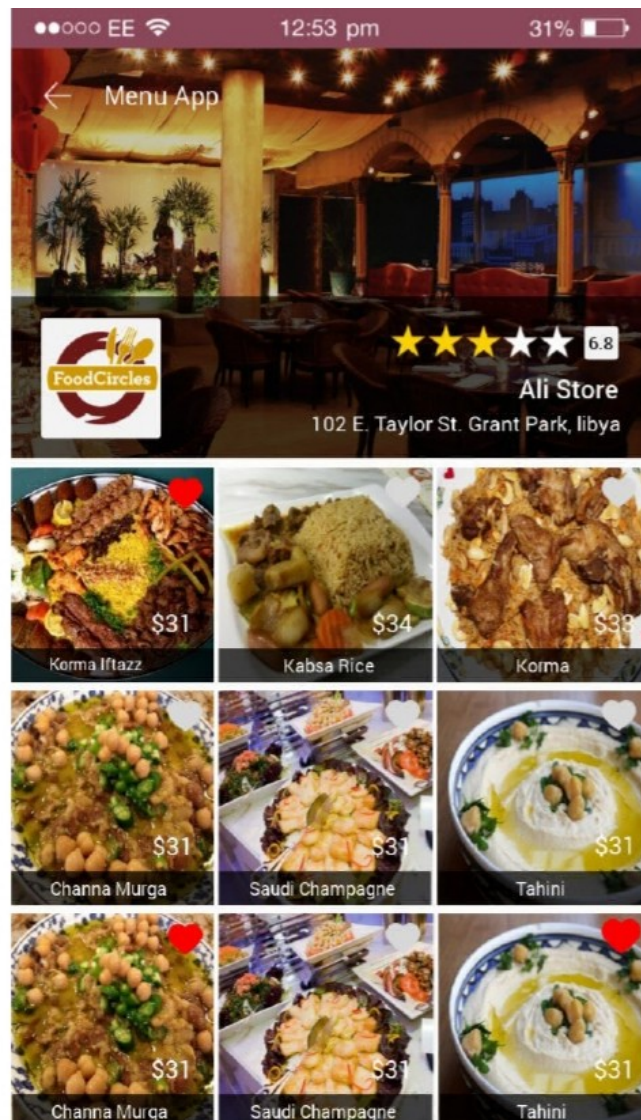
●●○○○ EE 12:53 pm 31%

Menu App

FoodCircles

6.8

Ali Store

102 E. Taylor St. Grant Park, libya

$31
Korma Iftazz

$34
Kabsa Rice

$33
Korma

$31
Channa Murga

$31
Saudi Champagne

$31
Tahini

$31
Channa Murga

$31
Saudi Champagne

$31
Tahini